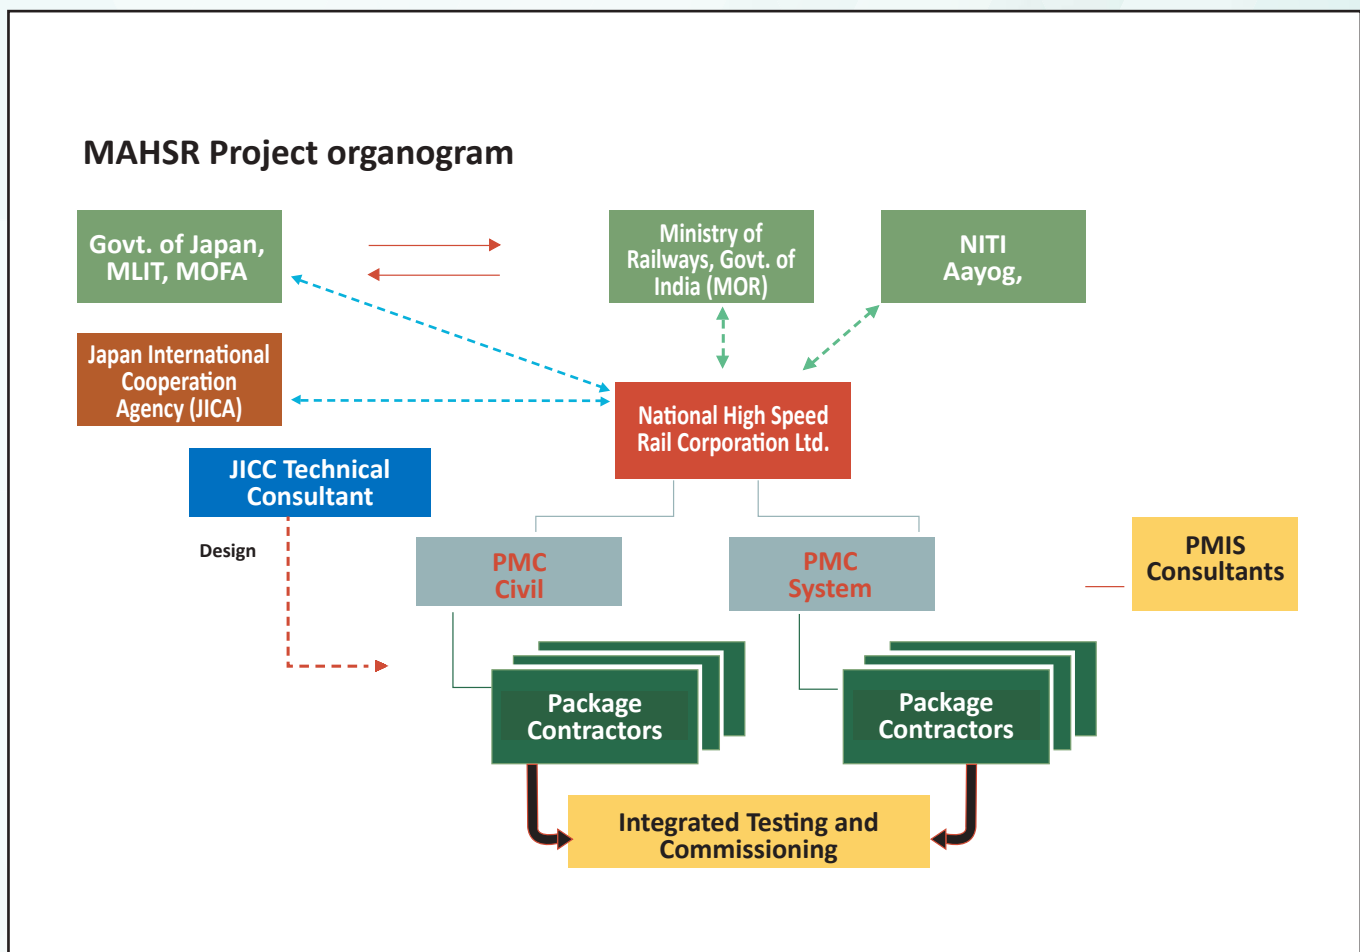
MAHSR Project organogram

Govt. of Japan, MLIT, MOFA

Ministry of Railways, Govt. of India (MOR)

NITI Aayog,

Japan International Cooperation Agency (JICA)

National High Speed Rail Corporation Ltd.

JICC Technical Consultant

Design

PMC Civil

PMC System

PMIS Consultants

Package Contractors

Package Contractors

Integrated Testing and Commissioning